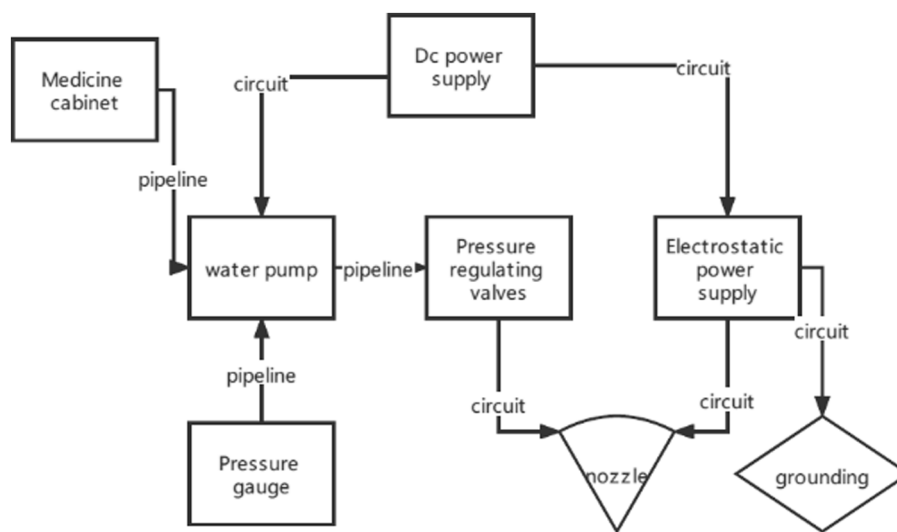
Medicine cabinet

Dc power supply

circuit

circuit

pipeline

water pump

pipeline

Pressure regulating valves

Electrostatic power supply

circuit

pipeline

circuit

circuit

Pressure gauge

nozzle

grounding